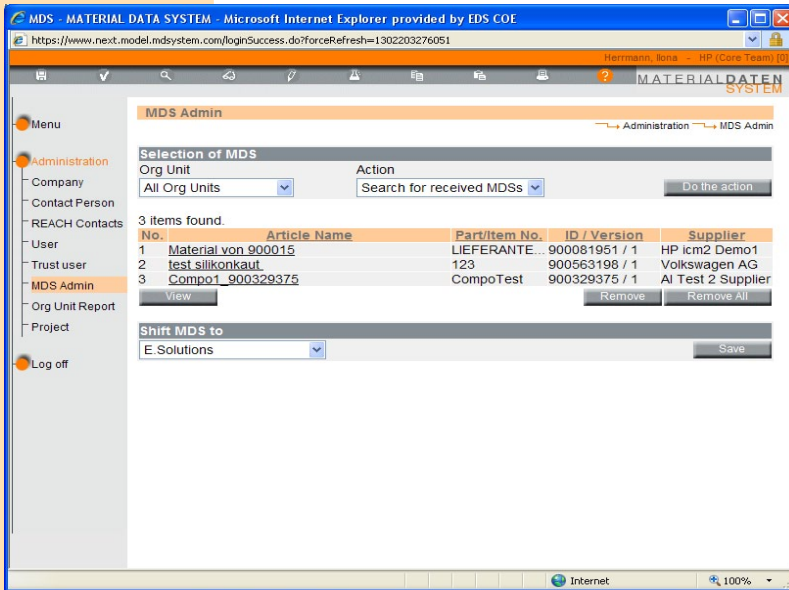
MDS - MATERIAL DATA SYSTEM - Microsoft Internet Explorer provided by EDS COE

https://www.next.model.mdsystem.com/loginSuccess.do?forceRefresh=1302203276051

Herrmann, Ilona - HP (Core Team) [0]

MATERIALDATEN SYSTEM

Menu

Administration

Company

Contact Person

REACH Contacts

User

Trust user

MDS Admin

Org Unit Report

Project

Log off

MDS Admin

Administration MDS Admin

Selection of MDS

Org Unit

All Org Units

Action

Search for received MDSs

Do the action

3 items found.

| No. | Article Name | Part/Item No. | ID / Version | Supplier |
|---|---|---|---|---|
| 1 | Material von 900015 | LIEFERANTE... | 900081951 / 1 | HP icm2 Demo1 |
| 2 | test silikonkaut | 123 | 900563198 / 1 | Volkswagen AG |
| 3 | Compo1_900329375 | CompoTest | 900329375 / 1 | AI Test 2 Supplier |

View

Remove

Remove All

Shift MDS to

E.Solutions

Save

Internet

100%